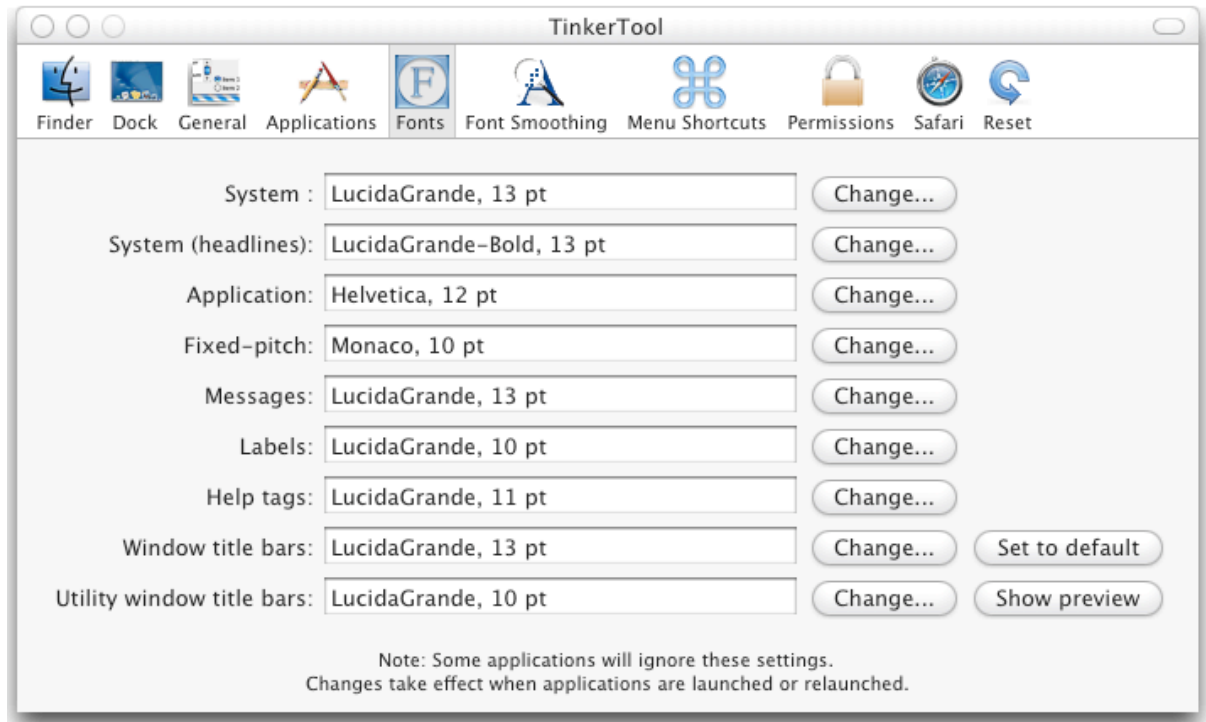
TinkerTool

Finder Dock General Applications Fonts Font Smoothing Menu Shortcuts Permissions Safari Reset

System : LucidaGrande, 13 pt Change...
System (headlines): LucidaGrande-Bold, 13 pt Change...
Application: Helvetica, 12 pt Change...
Fixed-pitch: Monaco, 10 pt Change...
Messages: LucidaGrande, 13 pt Change...
Labels: LucidaGrande, 10 pt Change...
Help tags: LucidaGrande, 11 pt Change...
Window title bars: LucidaGrande, 13 pt Change... Set to default
Utility window title bars: LucidaGrande, 10 pt Change... Show preview

Note: Some applications will ignore these settings.
Changes take effect when applications are launched or relaunched.